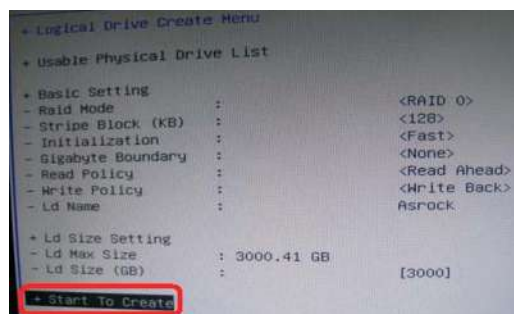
+ Logical Drive Create Menu

+ Usable Physical Drive List

+ Basic Setting
- Raid Mode : <RAID 0>
- Stripe Block (KB) : <128>
- Initialization : <Fast>
- Gigabyte Boundary : <None>
- Read Policy : <Read Ahead>
- Write Policy : <Write Back>
- Ld Name : Asrock

+ Ld Size Setting
- Ld Max Size : 3000.41 GB
- Ld Size (GB) : [3000]

+ Start To Create